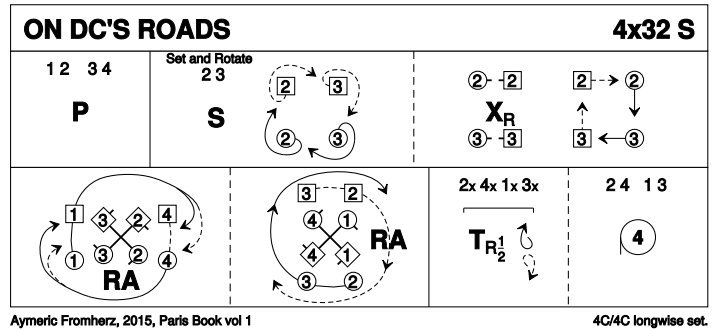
ON DC'S ROADS

4x32 S

1 2 3 4

P

Set and Rotate
2 3

S

2 3
2 3

$X_R$

2 2
3 3

2 2
3 3

1 3 2 4
1 3 2 4

RA

3 2
4 1
4 1
3 2

RA

2x 4x 1x 3x

$T_{R\frac{1}{2}}$

2 4 1 3

4

Aymeric Fromherz, 2015, Paris Book vol 1

4C/4C longwise set.